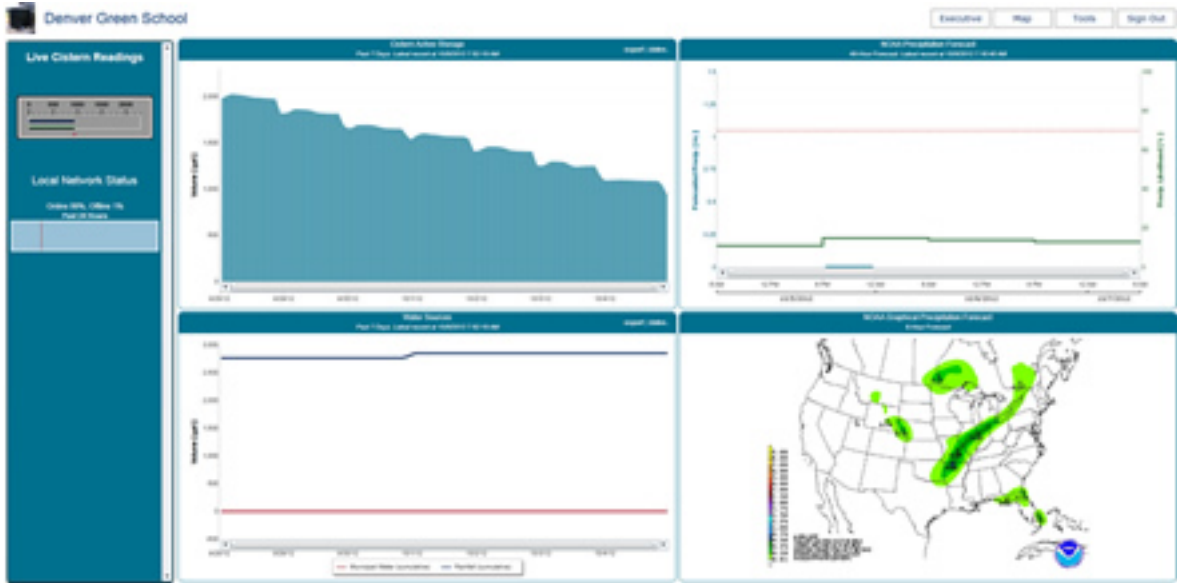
Denver Green School

Executive
Map
Tools
Sign Out

Live Cistern Readings

Local Network Status

Online 99%, Offline 1%
Past 24 Hours

Cistern Active Storage
Past 7 Days. Latest record at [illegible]
export | data

2,000
1,500
1,000
500
0

Volume (gal)

NOAA Precipitation Forecast
48-hour Forecast. Latest record at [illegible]

Precipitation Chance (%)
Precip. Likelihood (%)

Water Sources
Past 7 Days. Latest record at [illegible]
export | data

Volume (gal)

Municipal Water (cumulative)
Rainfall (cumulative)

NOAA Graphical Precipitation Forecast
6-Hour Forecast